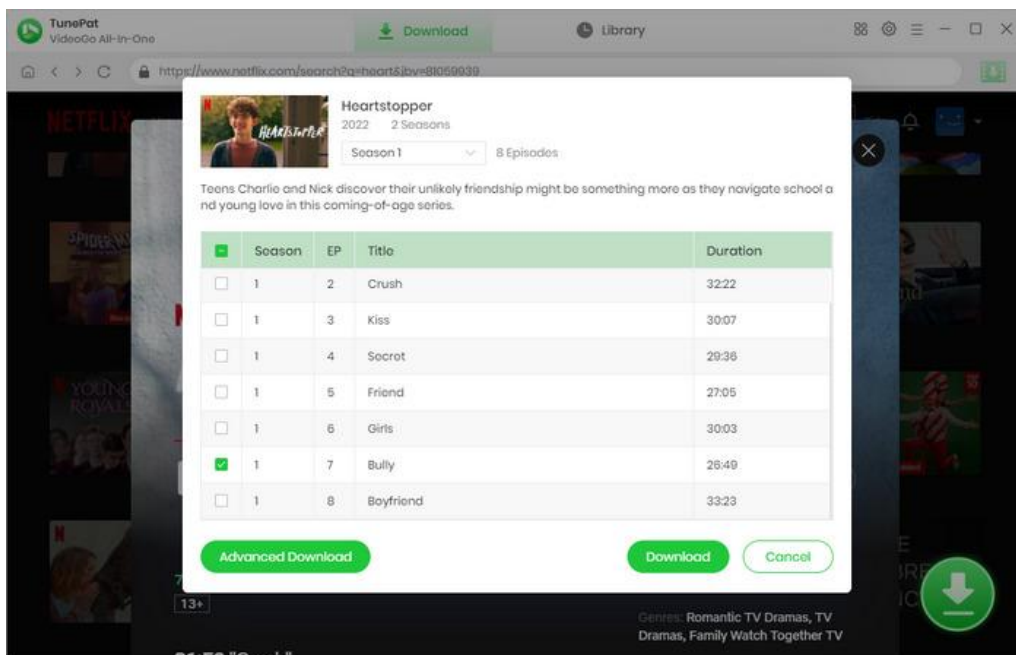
TunePat
VideoGo All-In-One

Download

Library

https://www.netflix.com/search?q=heart&jbv=81059939

NETFLIX

HEARTSTOPPER

Heartstopper
2022 2 Seasons

Season 1

8 Episodes

Teens Charlie and Nick discover their unlikely friendship might be something more as they navigate school and young love in this coming-of-age series.

| | Season | EP | Title | Duration |
|---|---|---|---|---|
| ☐ | 1 | 2 | Crush | 32:22 |
| ☐ | 1 | 3 | Kiss | 30:07 |
| ☐ | 1 | 4 | Secret | 29:36 |
| ☐ | 1 | 5 | Friend | 27:05 |
| ☐ | 1 | 6 | Girls | 30:03 |
| ☑ | 1 | 7 | Bully | 26:49 |
| ☐ | 1 | 8 | Boyfriend | 33:23 |

Advanced Download

Download

Cancel

13+

Genres: Romantic TV Dramas, TV Dramas, Family Watch Together TV